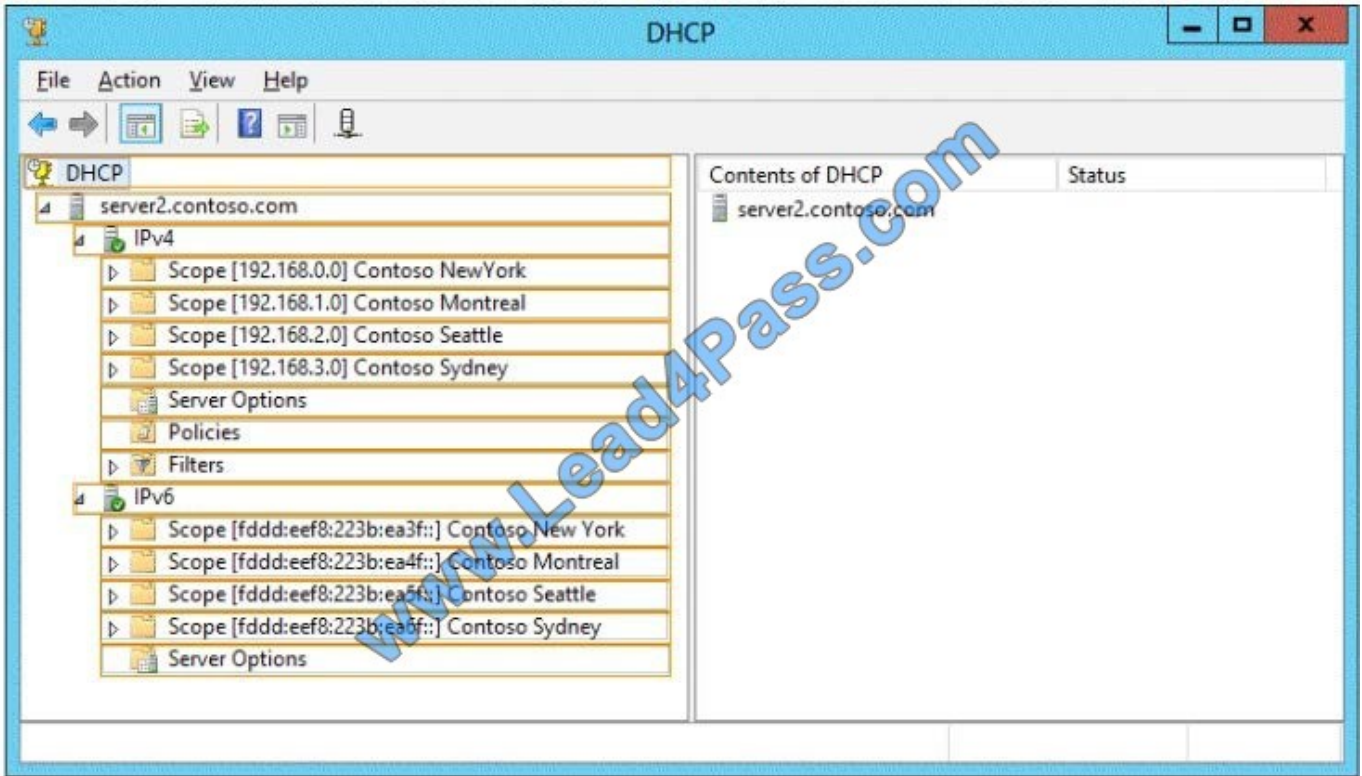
DHCP

File Action View Help

DHCP
server2.contoso.com
IPv4
Scope [192.168.0.0] Contoso NewYork
Scope [192.168.1.0] Contoso Montreal
Scope [192.168.2.0] Contoso Seattle
Scope [192.168.3.0] Contoso Sydney
Server Options
Policies
Filters
IPv6
Scope [fddd:eef8:223b:ea3f::] Contoso New York
Scope [fddd:eef8:223b:ea4f::] Contoso Montreal
Scope [fddd:eef8:223b:ea5f::] Contoso Seattle
Scope [fddd:eef8:223b:ea6f::] Contoso Sydney
Server Options

| Contents of DHCP | Status |
|---|---|
| server2.contoso.com | |

www.Lead4Pass.com